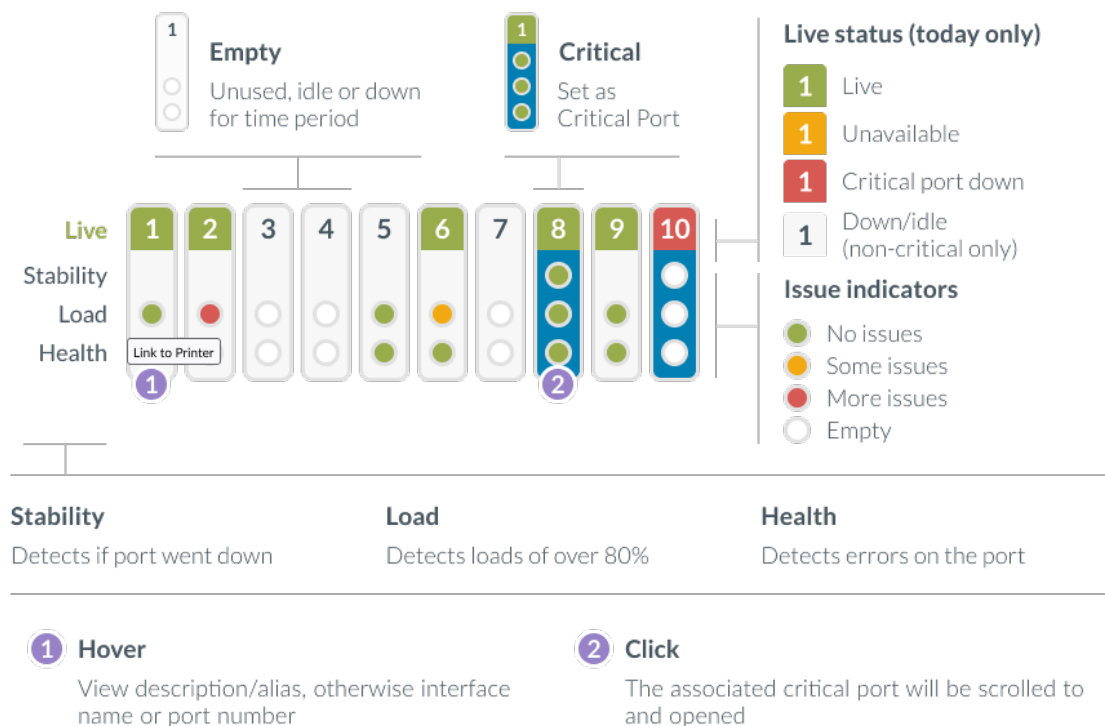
1 Empty
Unused, idle or down for time period

1 Critical
Set as Critical Port

Live status (today only)
1 Live
1 Unavailable
1 Critical port down
1 Down/idle (non-critical only)

Live
Stability
Load
Health

1 2 3 4 5 6 7 8 9 10

Link to Printer

1

2

Issue indicators
No issues
Some issues
More issues
Empty

Stability
Detects if port went down

Load
Detects loads of over 80%

Health
Detects errors on the port

1 Hover
View description/alias, otherwise interface name or port number

2 Click
The associated critical port will be scrolled to and opened